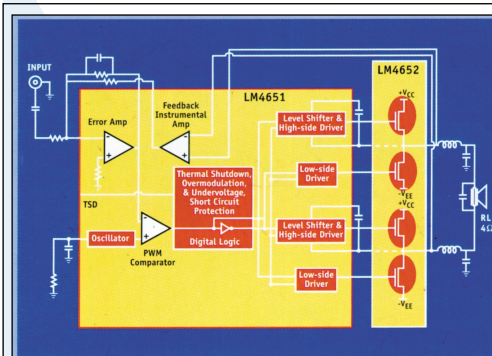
INPUT

LM4651

Error Amp

Feedback Instrumental Amp

TSD

Oscillator

PWM Comparator

Thermal Shutdown, Overmodulation, & Undervoltage, Short Circuit Protection

Digital Logic

Level Shifter & High-side Driver

Low-side Driver

Level Shifter & High-side Driver

Low-side Driver

LM4652

$+V_{CC}$

$-V_{EE}$

$+V_{CC}$

$-V_{EE}$

RL

4Ω